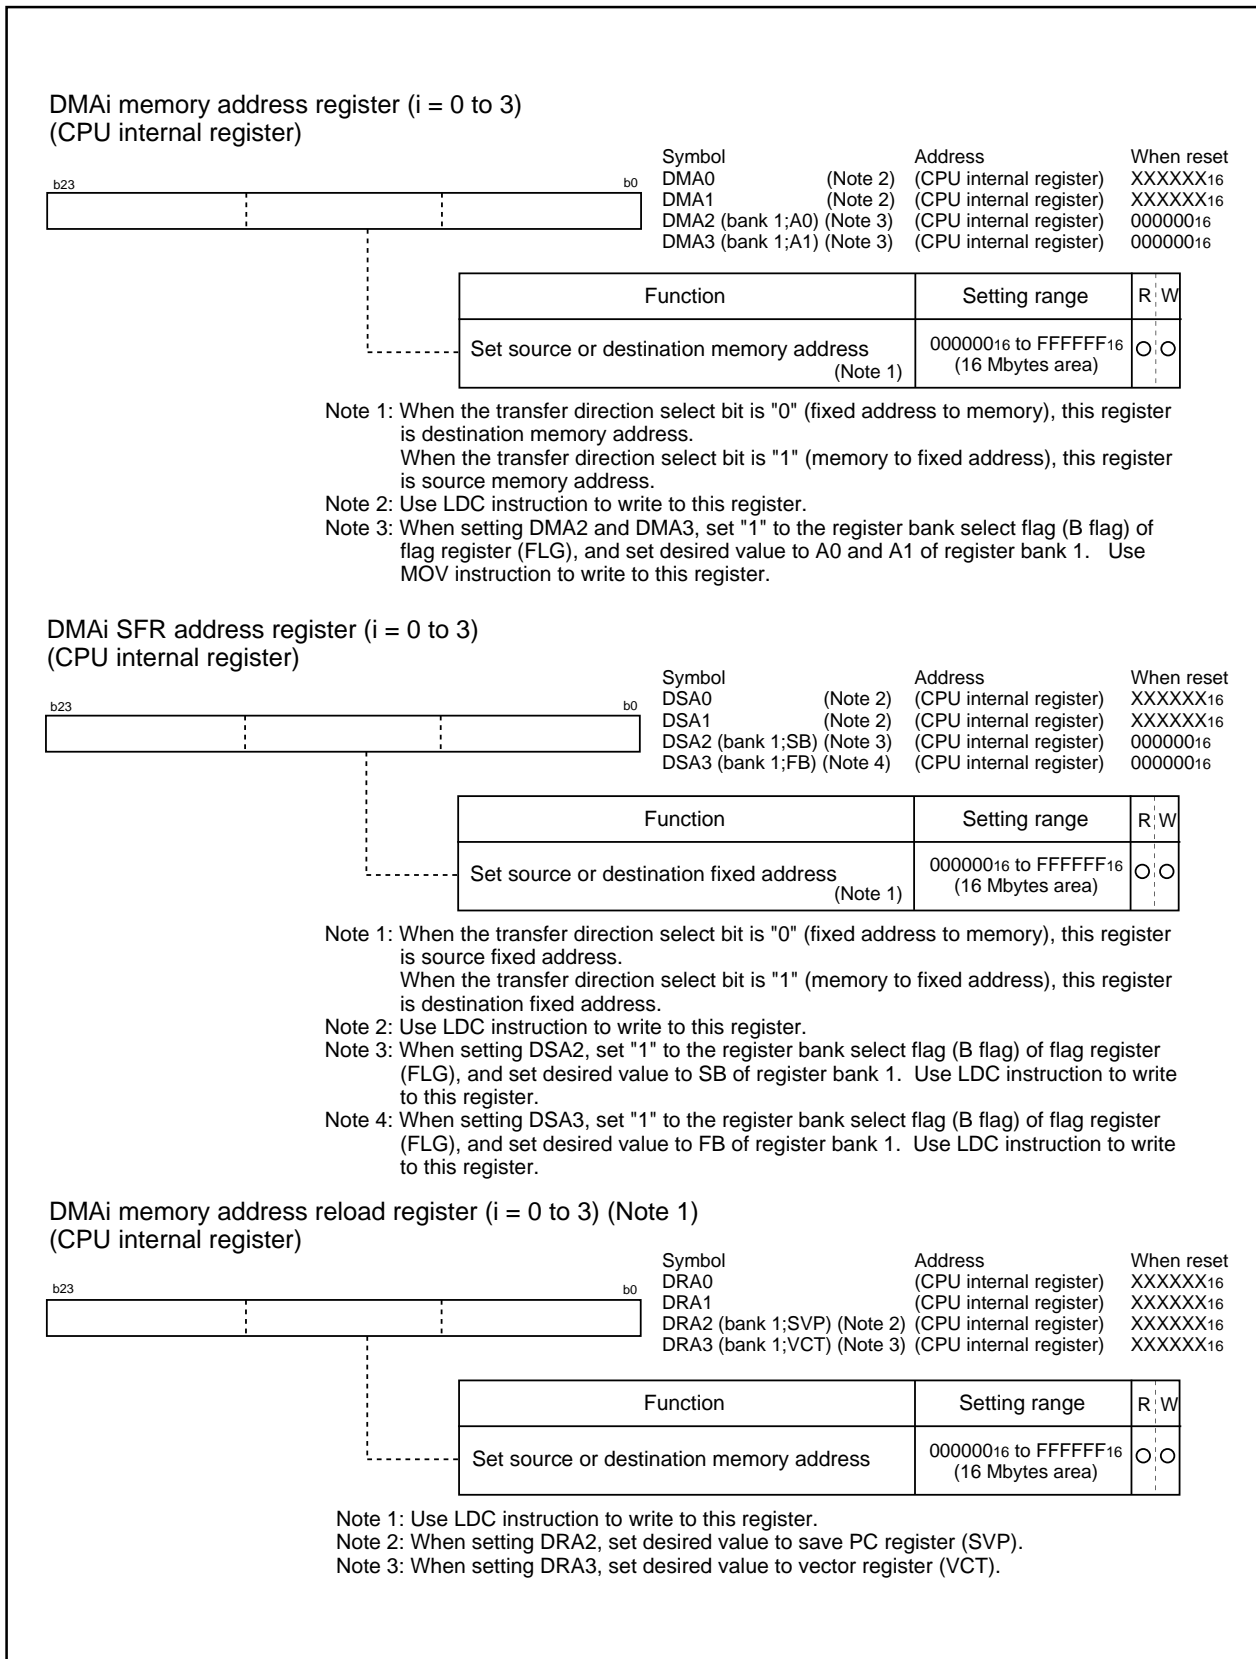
DMAi memory address register (i = 0 to 3)
(CPU internal register)

b23 b0

| Symbol | | Address | When reset |
|---|---|---|---|
| DMA0 | (Note 2) | (CPU internal register) | XXXXXX$_{16}$ |
| DMA1 | (Note 2) | (CPU internal register) | XXXXXX$_{16}$ |
| DMA2 (bank 1;A0) | (Note 3) | (CPU internal register) | 000000$_{16}$ |
| DMA3 (bank 1;A1) | (Note 3) | (CPU internal register) | 000000$_{16}$ |

| Function | Setting range | R | W |
|---|---|---|---|
| Set source or destination memory address (Note 1) | 000000$_{16}$ to FFFFFF$_{16}$ (16 Mbytes area) | O | O |

Note 1: When the transfer direction select bit is "0" (fixed address to memory), this register is destination memory address.
When the transfer direction select bit is "1" (memory to fixed address), this register is source memory address.
Note 2: Use LDC instruction to write to this register.
Note 3: When setting DMA2 and DMA3, set "1" to the register bank select flag (B flag) of flag register (FLG), and set desired value to A0 and A1 of register bank 1. Use MOV instruction to write to this register.

DMAi SFR address register (i = 0 to 3)
(CPU internal register)

b23 b0

| Symbol | | Address | When reset |
|---|---|---|---|
| DSA0 | (Note 2) | (CPU internal register) | XXXXXX$_{16}$ |
| DSA1 | (Note 2) | (CPU internal register) | XXXXXX$_{16}$ |
| DSA2 (bank 1;SB) | (Note 3) | (CPU internal register) | 000000$_{16}$ |
| DSA3 (bank 1;FB) | (Note 4) | (CPU internal register) | 000000$_{16}$ |

| Function | Setting range | R | W |
|---|---|---|---|
| Set source or destination fixed address (Note 1) | 000000$_{16}$ to FFFFFF$_{16}$ (16 Mbytes area) | O | O |

Note 1: When the transfer direction select bit is "0" (fixed address to memory), this register is source fixed address.
When the transfer direction select bit is "1" (memory to fixed address), this register is destination fixed address.
Note 2: Use LDC instruction to write to this register.
Note 3: When setting DSA2, set "1" to the register bank select flag (B flag) of flag register (FLG), and set desired value to SB of register bank 1. Use LDC instruction to write to this register.
Note 4: When setting DSA3, set "1" to the register bank select flag (B flag) of flag register (FLG), and set desired value to FB of register bank 1. Use LDC instruction to write to this register.

DMAi memory address reload register (i = 0 to 3) (Note 1)
(CPU internal register)

b23 b0

| Symbol | | Address | When reset |
|---|---|---|---|
| DRA0 | | (CPU internal register) | XXXXXX$_{16}$ |
| DRA1 | | (CPU internal register) | XXXXXX$_{16}$ |
| DRA2 (bank 1;SVP) | (Note 2) | (CPU internal register) | XXXXXX$_{16}$ |
| DRA3 (bank 1;VCT) | (Note 3) | (CPU internal register) | XXXXXX$_{16}$ |

| Function | Setting range | R | W |
|---|---|---|---|
| Set source or destination memory address | 000000$_{16}$ to FFFFFF$_{16}$ (16 Mbytes area) | O | O |

Note 1: Use LDC instruction to write to this register.
Note 2: When setting DRA2, set desired value to save PC register (SVP).
Note 3: When setting DRA3, set desired value to vector register (VCT).